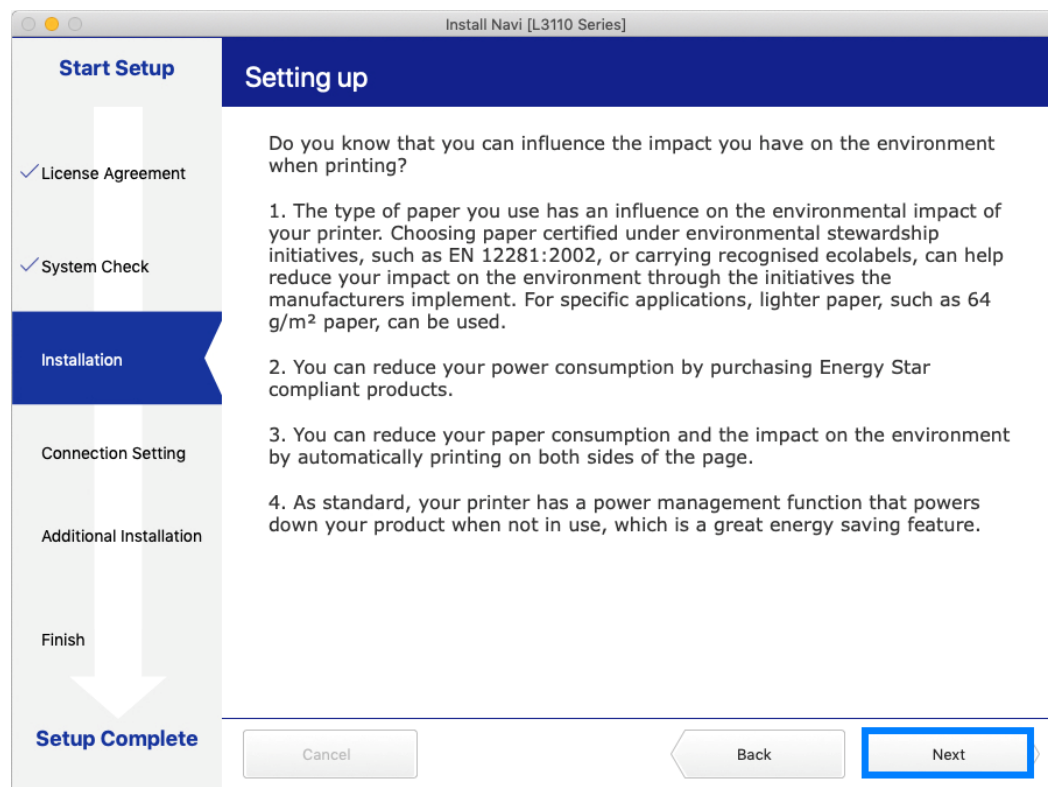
Install Navi [L3110 Series]

Start Setup

✓License Agreement

✓System Check

Installation

Connection Setting

Additional Installation

Finish

Setup Complete

Setting up

Do you know that you can influence the impact you have on the environment when printing?

1. The type of paper you use has an influence on the environmental impact of your printer. Choosing paper certified under environmental stewardship initiatives, such as EN 12281:2002, or carrying recognised ecolabels, can help reduce your impact on the environment through the initiatives the manufacturers implement. For specific applications, lighter paper, such as 64 $g/m^2$ paper, can be used.

2. You can reduce your power consumption by purchasing Energy Star compliant products.

3. You can reduce your paper consumption and the impact on the environment by automatically printing on both sides of the page.

4. As standard, your printer has a power management function that powers down your product when not in use, which is a great energy saving feature.

Cancel

Back

Next